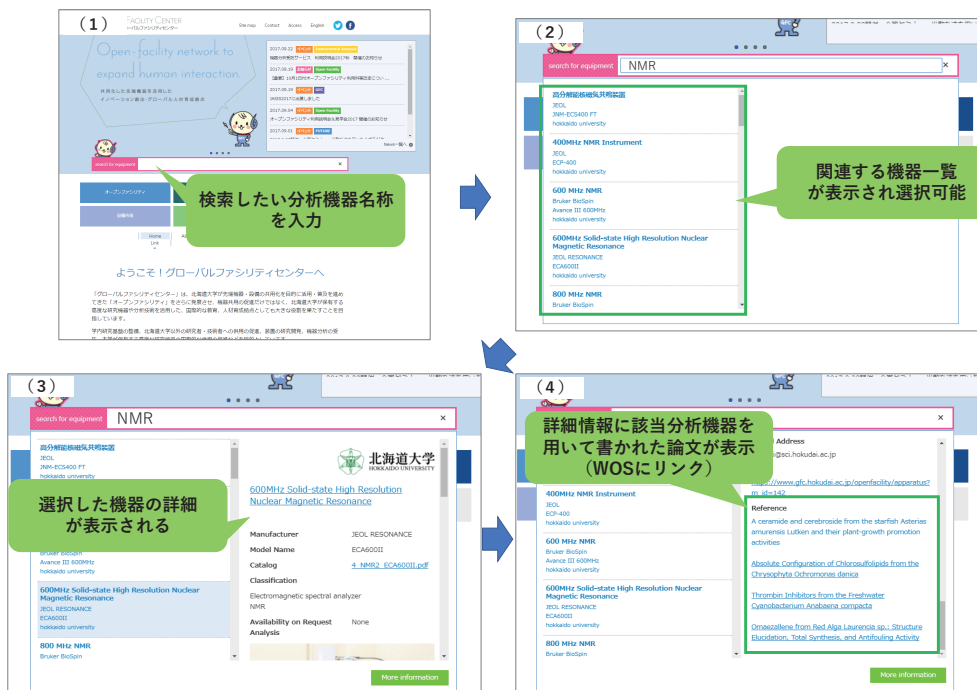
（1）

FACILITY CENTER
ハイブルファシリティセンター

Site map Contact Access English

Open-facility network to expand human interaction.

共用化した先端機器を活用した イノベーション創出・グローバル人材育成拠点

2017.09.22
2017.09.19
2017.09.14
2017.09.04
2017.09.01

News一覧へ

search for equipment

オープンファシリティ

設備市場

Home
Link

検索したい分析機器名称を入力

ようこそ！グローバルファシリティセンターへ

（2）

search for equipment NMR

高分解能核磁気共鳴装置
JEOL
JNM-ECS400 FT
hokkaido university

400MHz NMR Instrument
JEOL
ECP-400
hokkaido university

600 MHz NMR
Bruker BioSpin
Avance III 600MHz
hokkaido university

600MHz Solid-state High Resolution Nuclear Magnetic Resonance
JEOL RESONANCE
ECA600II
hokkaido university

800 MHz NMR
Bruker BioSpin

関連する機器一覧が表示され選択可能

（3）

search for equipment NMR

高分解能核磁気共鳴装置
JEOL
JNM-ECS400 FT
hokkaido university

Bruker BioSpin
Avance III 600MHz
hokkaido university

600MHz Solid-state High Resolution Nuclear Magnetic Resonance
JEOL RESONANCE
ECA600II
hokkaido university

800 MHz NMR
Bruker BioSpin

選択した機器の詳細が表示される

北海道大学
HOKKAIDO UNIVERSITY

600MHz Solid-state High Resolution Nuclear Magnetic Resonance

| Manufacturer | JEOL RESONANCE |
|---|---|
| Model Name | ECA600II |
| Catalog | 4_NMR2_ECA600II.pdf |
| Classification | |
| Electromagnetic spectral analyzer NMR | |
| Availability on Request Analysis | None |

More information

（4）

search for equipment

詳細情報に該当分析機器を用いて書かれた論文が表示（WOSにリンク）

Address
@sci.hokudai.ac.jp

https://www.gfc.hokudai.ac.jp/openfacility/apparatus?m_id=142

400MHz NMR Instrument
JEOL
ECP-400
hokkaido university

600 MHz NMR
Bruker BioSpin
Avance III 600MHz
hokkaido university

600MHz Solid-state High Resolution Nuclear Magnetic Resonance
JEOL RESONANCE
ECA600II
hokkaido university

800 MHz NMR
Bruker BioSpin

Reference
A ceramide and cerebroside from the starfish Asterias amurensis Lutken and their plant-growth promotion activities

Sulfonate Configuration of Chlorosulfolipids from the Chrysophyta Ochromonas danica

Thrombin Inhibitors from the Freshwater Cyanobacterium Anabaena compacta

Omaezallene from Red Alga Laurencia sp.: Structure Elucidation, Total Synthesis, and Antifouling Activity

More information